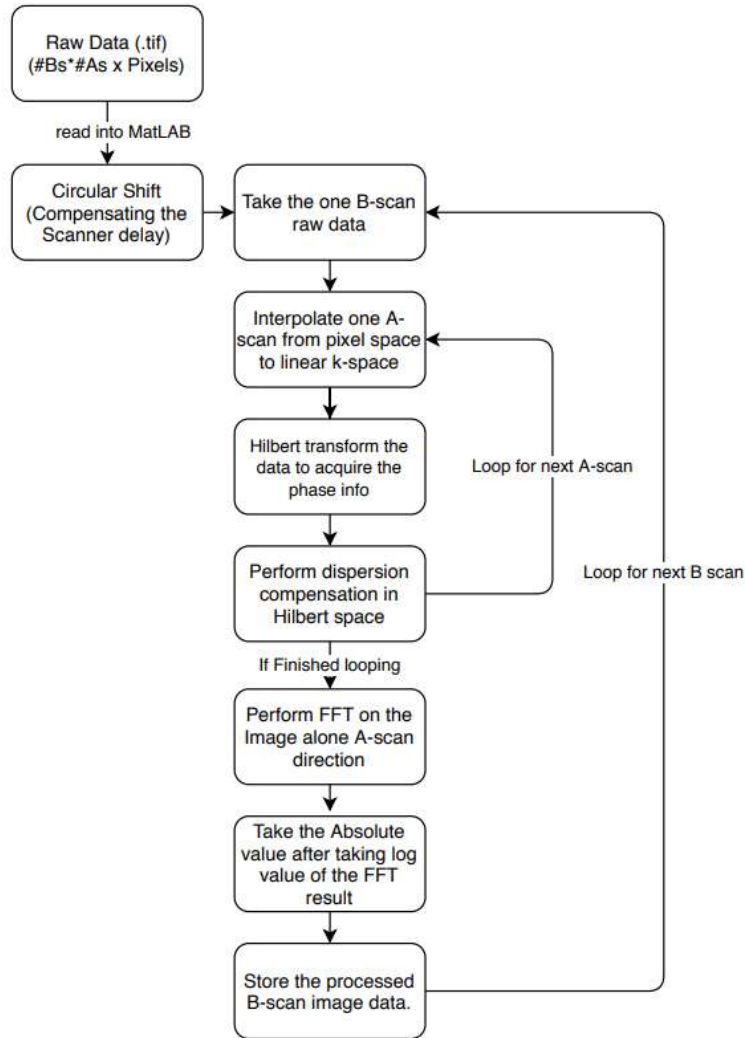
Raw Data (.tif) (#Bs*#As x Pixels)

read into MatLAB

Circular Shift (Compensating the Scanner delay)

Take the one B-scan raw data

Interpolate one A-scan from pixel space to linear k-space

Hilbert transform the data to acquire the phase info

Loop for next A-scan

Perform dispersion compensation in Hilbert space

Loop for next B scan

If Finished looping

Perform FFT on the Image alone A-scan direction

Take the Absolute value after taking log value of the FFT result

Store the processed B-scan image data.